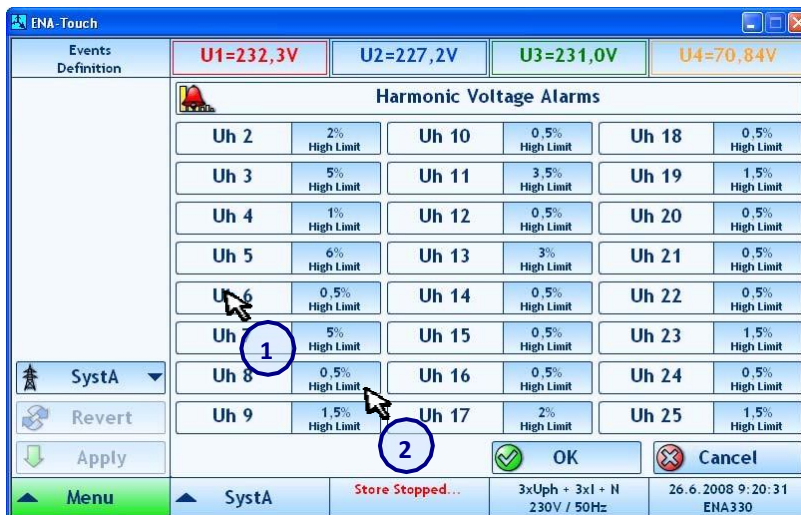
ENA-Touch

Events Definition

U1=232,3V | U2=227,2V | U3=231,0V | U4=70,84V

Harmonic Voltage Alarms

| | | | | | |
|---|---|---|---|---|---|
| Uh 2 | 2% High Limit | Uh 10 | 0,5% High Limit | Uh 18 | 0,5% High Limit |
| Uh 3 | 5% High Limit | Uh 11 | 3,5% High Limit | Uh 19 | 1,5% High Limit |
| Uh 4 | 1% High Limit | Uh 12 | 0,5% High Limit | Uh 20 | 0,5% High Limit |
| Uh 5 | 6% High Limit | Uh 13 | 3% High Limit | Uh 21 | 0,5% High Limit |
| Uh 6 | 0,5% High Limit | Uh 14 | 0,5% High Limit | Uh 22 | 0,5% High Limit |
| Uh 7 | 5% High Limit | Uh 15 | 0,5% High Limit | Uh 23 | 1,5% High Limit |
| Uh 8 | 0,5% High Limit | Uh 16 | 0,5% High Limit | Uh 24 | 0,5% High Limit |
| Uh 9 | 1,5% High Limit | Uh 17 | 2% High Limit | Uh 25 | 1,5% High Limit |

1

2

SystA

Revert

Apply

OK

Cancel

Menu

SystA

Store Stopped...

3xUph + 3xI + N
230V / 50Hz

26.6.2008 9:20:31
ENA330